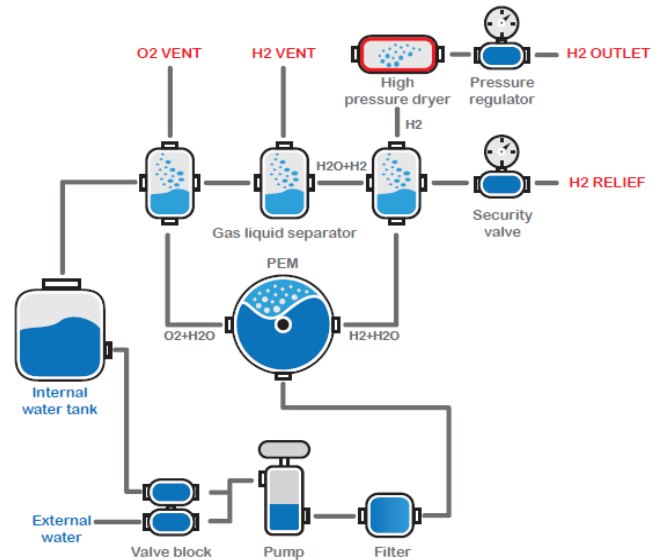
O2 VENT

H2 VENT

High pressure dryer

Pressure regulator

H2 OUTLET

H2

H2O+H2

H2 RELIEF

Security valve

Gas liquid separator

PEM

O2+H2O

H2+H2O

Internal water tank

External water

Valve block

Pump

Filter